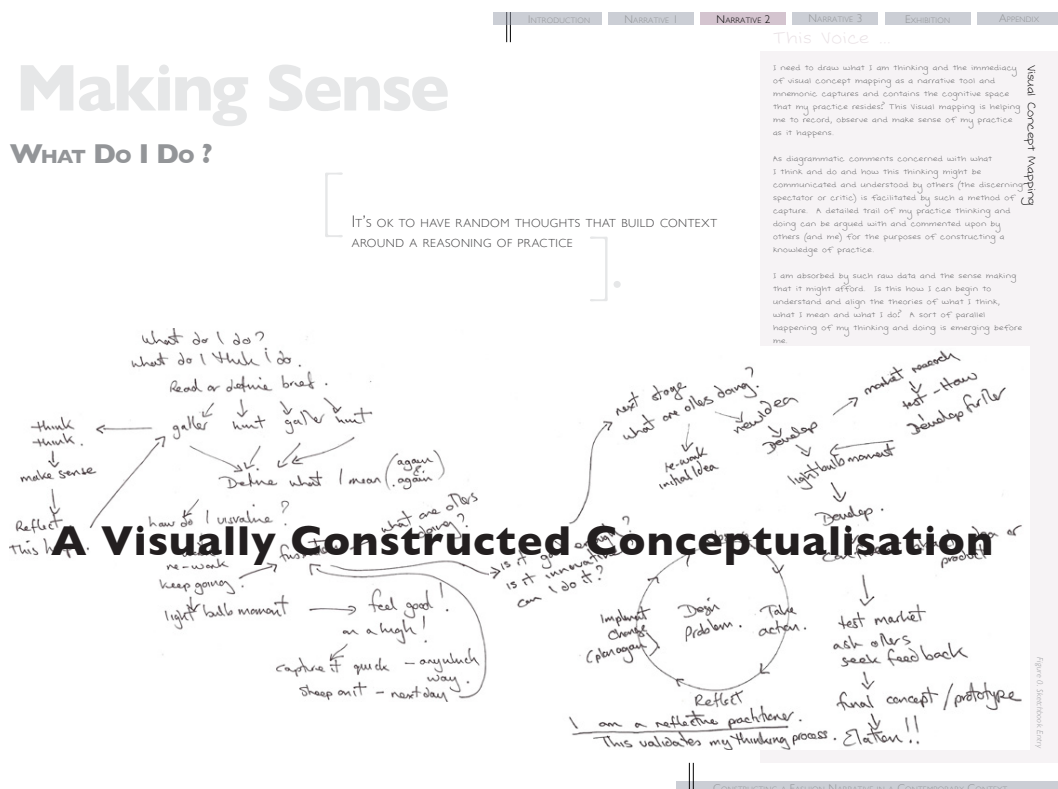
Introduction | Narrative 1 | Narrative 2 | Narrative 3 | Exhibition | Appendix

This Voice ...

Making Sense

What Do I Do ?

It's ok to have random thoughts that build context around a reasoning of practice

I need to draw what I am thinking and the immediacy of visual concept mapping as a narrative tool and mnemonic captures and contains the cognitive space that my practice resides? This Visual mapping is helping me to record, observe and make sense of my practice as it happens.

As diagrammatic comments concerned with what I think and do and how this thinking might be communicated and understood by others (the discerning spectator or critic) is facilitated by such a method of capture. A detailed trail of my practice thinking and doing can be argued with and commented upon by others (and me) for the purposes of constructing a knowledge of practice.

I am absorbed by such raw data and the sense making that it might afford. Is this how I can begin to understand and align the theories of what I think, what I mean and what I do? A sort of parallel happening of my thinking and doing is emerging before me.

Visual Concept Mapping

what do I do?
what do I think I do.
Read or define brief.
galler hunt galler hunt
think think.
make sense
Reflect
This h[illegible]
Define what I mean (again & again)
how do I visualise?
what are others doing?
re-work
keep going.
light bulb moment
feel good! on a high!
capture it quick - anywhich way.
sleep on it - next day
is it good? is it innovative? can I do it?
next stage
what are others doing?
re-work initial idea
new idea
Develop
light bulb moment
market research
test - How
Develop further
Develop.
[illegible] idea or product
Design Problem.
Take action.
Implement Change (Pedagogy)
Reflect
test market
ask others
seek feedback
final concept / prototype
Elation!!
I am a reflective practitioner.
This validates my thinking process.

A Visually Constructed Conceptualisation

Figure 8. Sketchbook Entry

Constructing a Fashion Narrative as a Contemporary Context